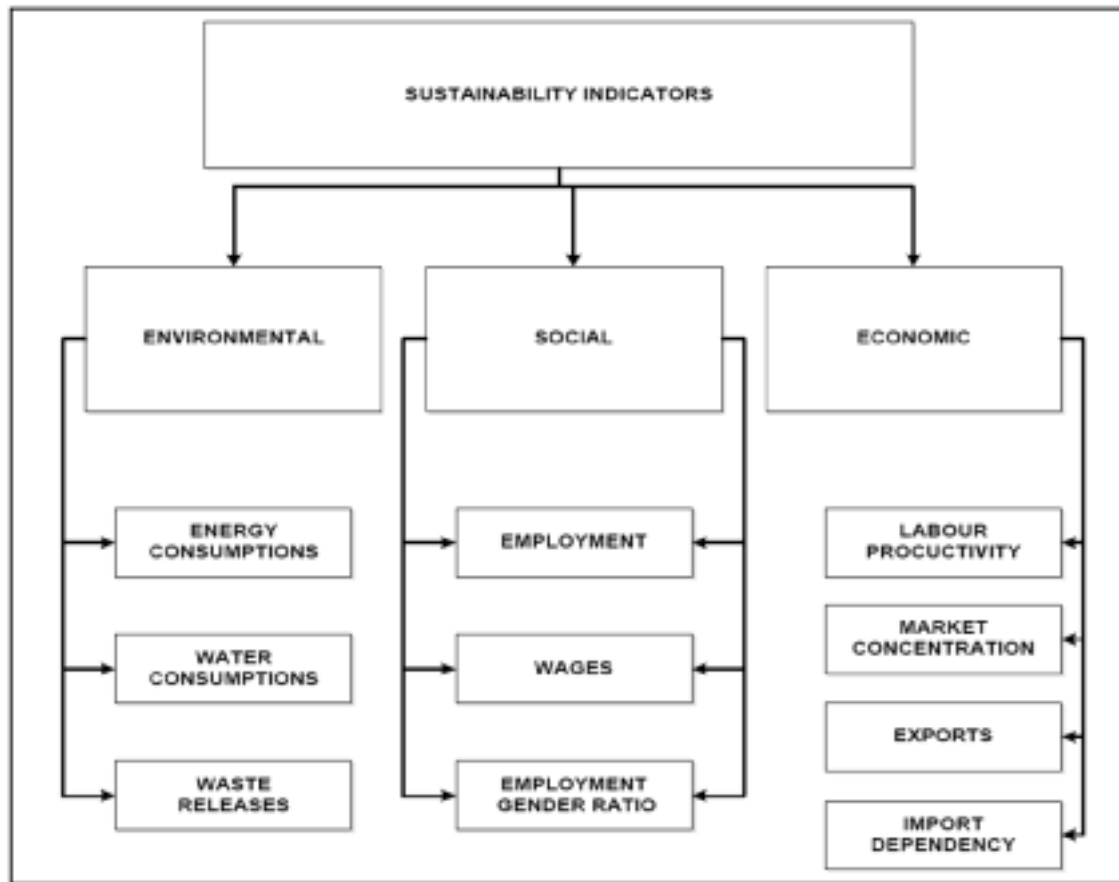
SUSTAINABILITY INDICATORS

ENVIRONMENTAL

SOCIAL

ECONOMIC

ENERGY CONSUMPTIONS

WATER CONSUMPTIONS

WASTE RELEASES

EMPLOYMENT

WAGES

EMPLOYMENT GENDER RATIO

LABOUR PROCUCTIVITY

MARKET CONCENTRATION

EXPORTS

IMPORT DEPENDENCY